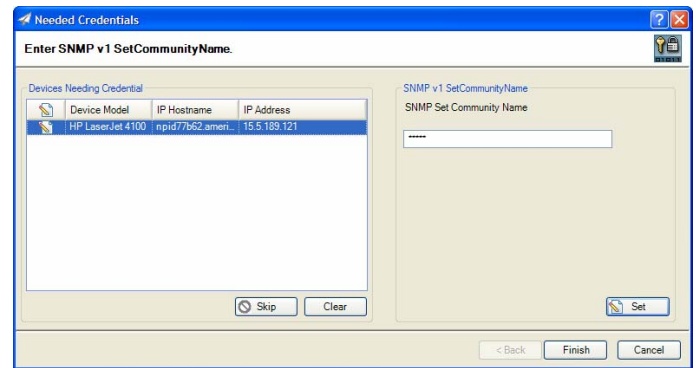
Needed Credentials

Enter SNMP v1 SetCommunityName.

Devices Needing Credential

| | Device Model | IP Hostname | IP Address |
|---|---|---|---|
| | HP LaserJet 4100 | npid77b62.ameri... | 15.5.189.121 |

Skip Clear

SNMP v1 SetCommunityName

SNMP Set Community Name

••••••

Set

< Back Finish Cancel